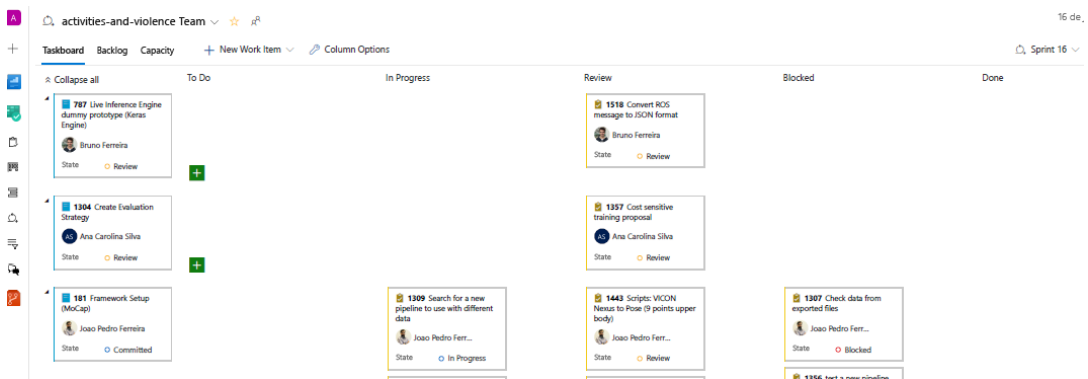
A

activities-and-violence Team

16 de

Taskboard Backlog Capacity + New Work Item Column Options

Sprint 16

Collapse all

To Do

In Progress

Review

Blocked

Done

787 Live Inference Engine dummy prototype (Keras Engine)

Bruno Ferreira

State Review

1518 Convert ROS message to JSON format

Bruno Ferreira

State Review

1304 Create Evaluation Strategy

AS Ana Carolina Silva

State Review

1357 Cost sensitive training proposal

AS Ana Carolina Silva

State Review

181 Framework Setup (MoCap)

Joao Pedro Ferreira

State Committed

1309 Search for a new pipeline to use with different data

Joao Pedro Ferr...

State In Progress

1443 Scripts: VICON Nexus to Pose (9 points upper body)

Joao Pedro Ferr...

State Review

1307 Check data from exported files

Joao Pedro Ferr...

State Blocked

1356 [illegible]